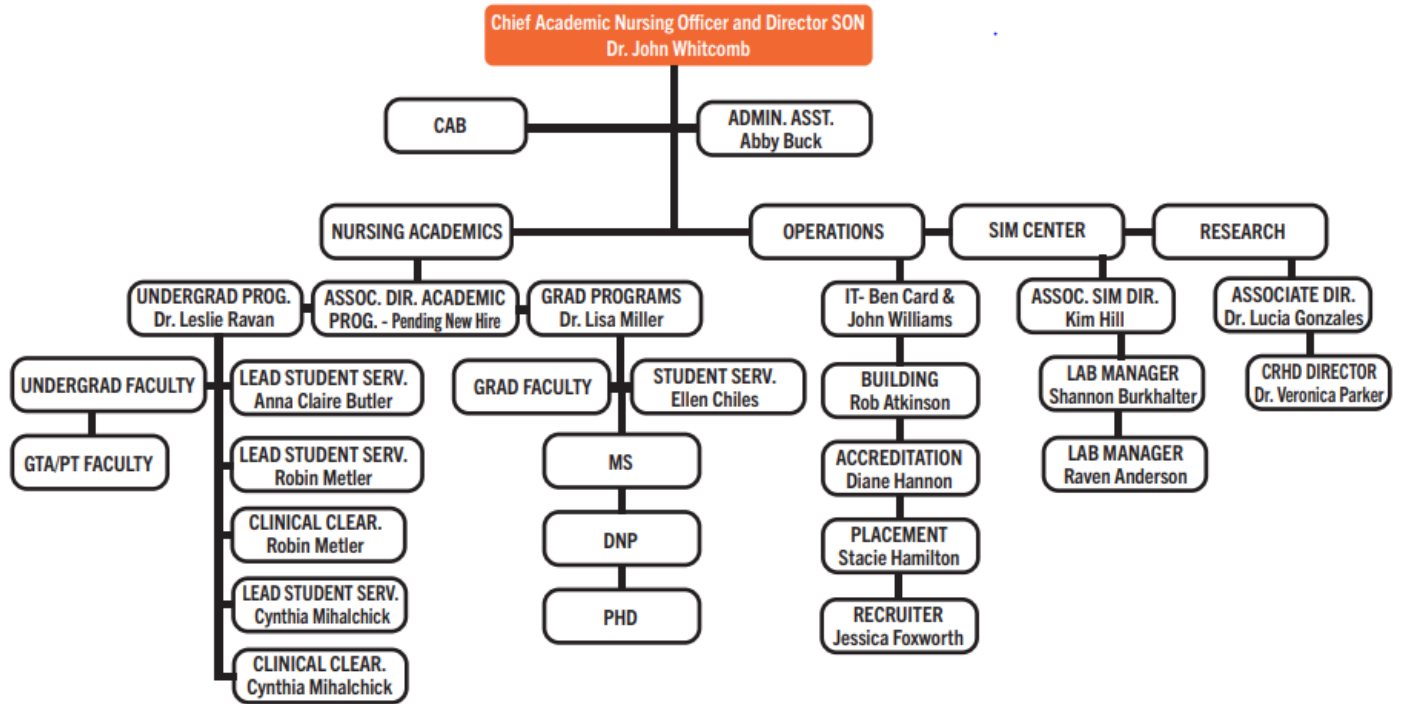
Chief Academic Nursing Officer and Director SON
Dr. John Whitcomb

CAB

ADMIN. ASST.
Abby Buck

NURSING ACADEMICS

OPERATIONS

SIM CENTER

RESEARCH

UNDERGRAD PROG.
Dr. Leslie Ravan

ASSOC. DIR. ACADEMIC PROG. - Pending New Hire

GRAD PROGRAMS
Dr. Lisa Miller

IT- Ben Card & John Williams

ASSOC. SIM DIR.
Kim Hill

ASSOCIATE DIR.
Dr. Lucia Gonzales

UNDERGRAD FACULTY

LEAD STUDENT SERV.
Anna Claire Butler

GRAD FACULTY

STUDENT SERV.
Ellen Chiles

BUILDING
Rob Atkinson

LAB MANAGER
Shannon Burkhalter

CRHD DIRECTOR
Dr. Veronica Parker

GTA/PT FACULTY

LEAD STUDENT SERV.
Robin Metler

MS

ACCREDITATION
Diane Hannon

LAB MANAGER
Raven Anderson

CLINICAL CLEAR.
Robin Metler

DNP

PLACEMENT
Stacie Hamilton

LEAD STUDENT SERV.
Cynthia Mihalchick

PHD

RECRUITER
Jessica Foxworth

CLINICAL CLEAR.
Cynthia Mihalchick